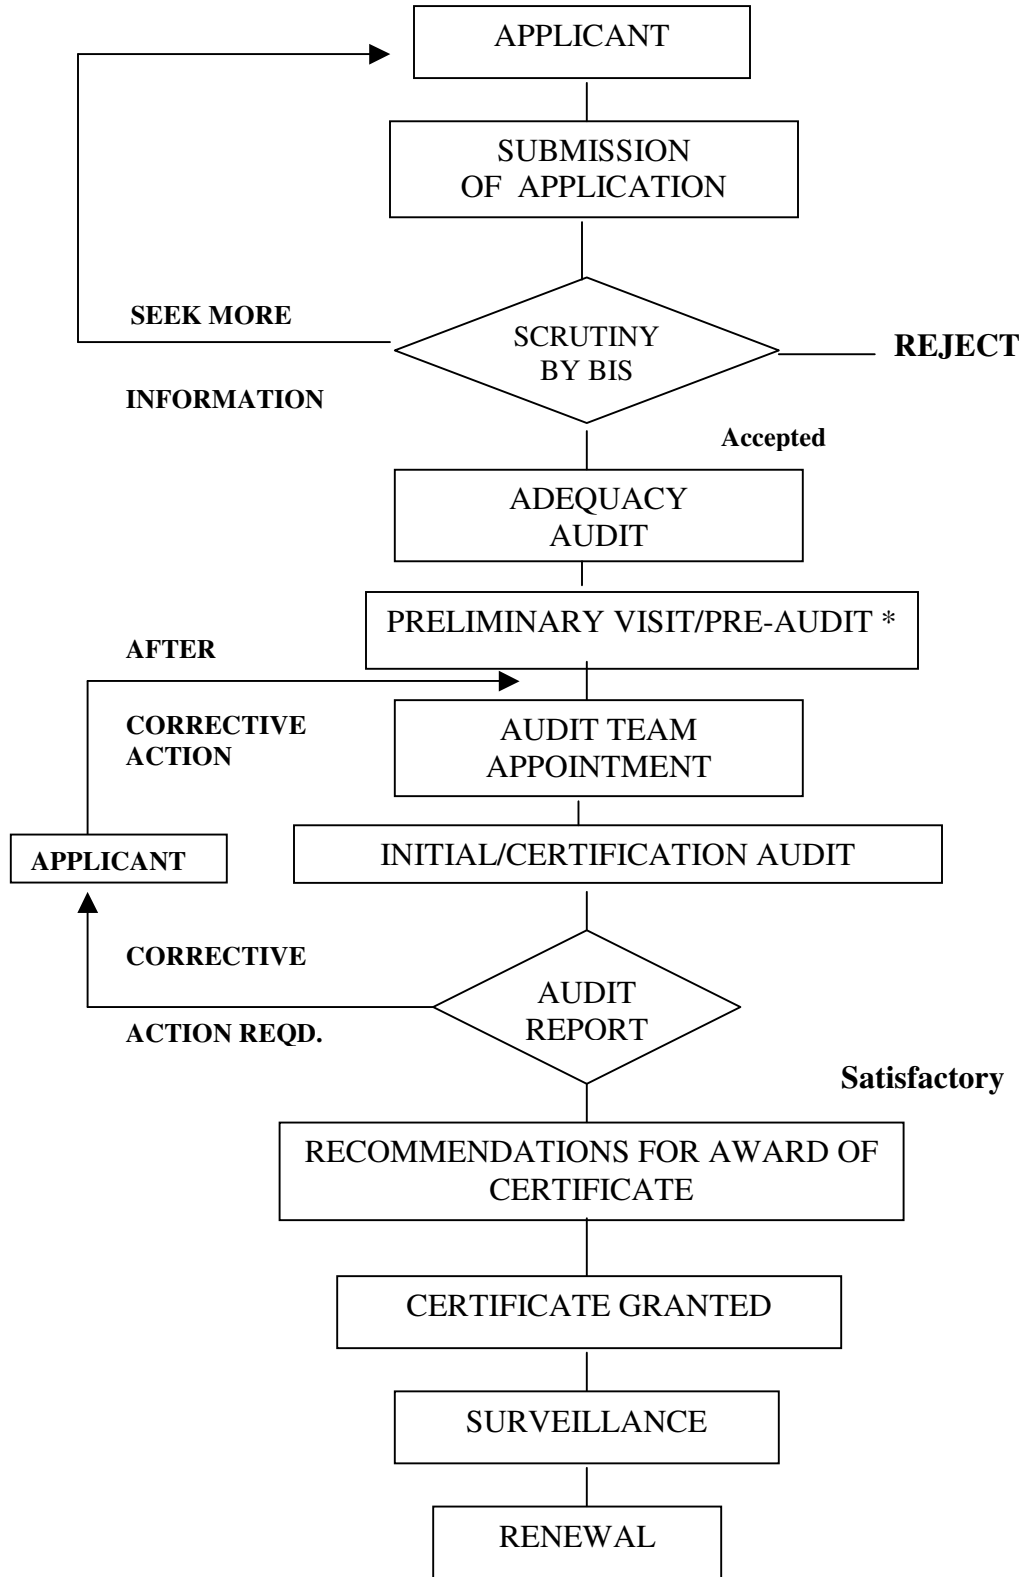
APPLICANT

SUBMISSION OF APPLICATION

SEEK MORE

SCRUTINY BY BIS

REJECT

INFORMATION

Accepted

ADEQUACY AUDIT

PRELIMINARY VISIT/PRE-AUDIT *

AFTER

CORRECTIVE ACTION

AUDIT TEAM APPOINTMENT

APPLICANT

INITIAL/CERTIFICATION AUDIT

CORRECTIVE

AUDIT REPORT

ACTION REQD.

Satisfactory

RECOMMENDATIONS FOR AWARD OF CERTIFICATE

CERTIFICATE GRANTED

SURVEILLANCE

RENEWAL